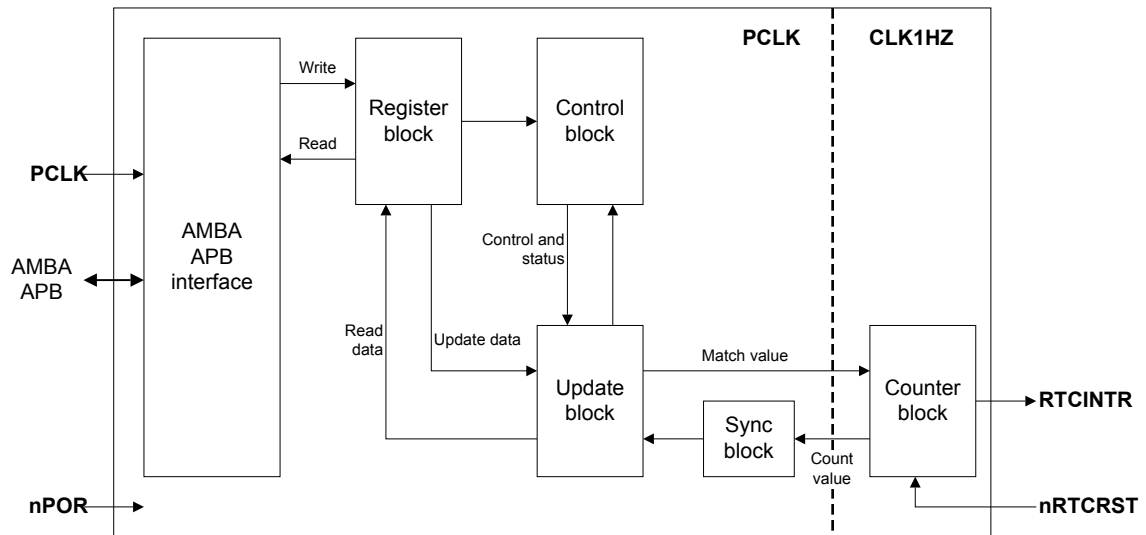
PCLK

CLK1HZ

Write

Register block

Control block

Read

PCLK

AMBA APB interface

AMBA APB

Control and status

Read data

Update data

Match value

Update block

Counter block

RTCINTR

Sync block

Count value

nPOR

nRTCRST